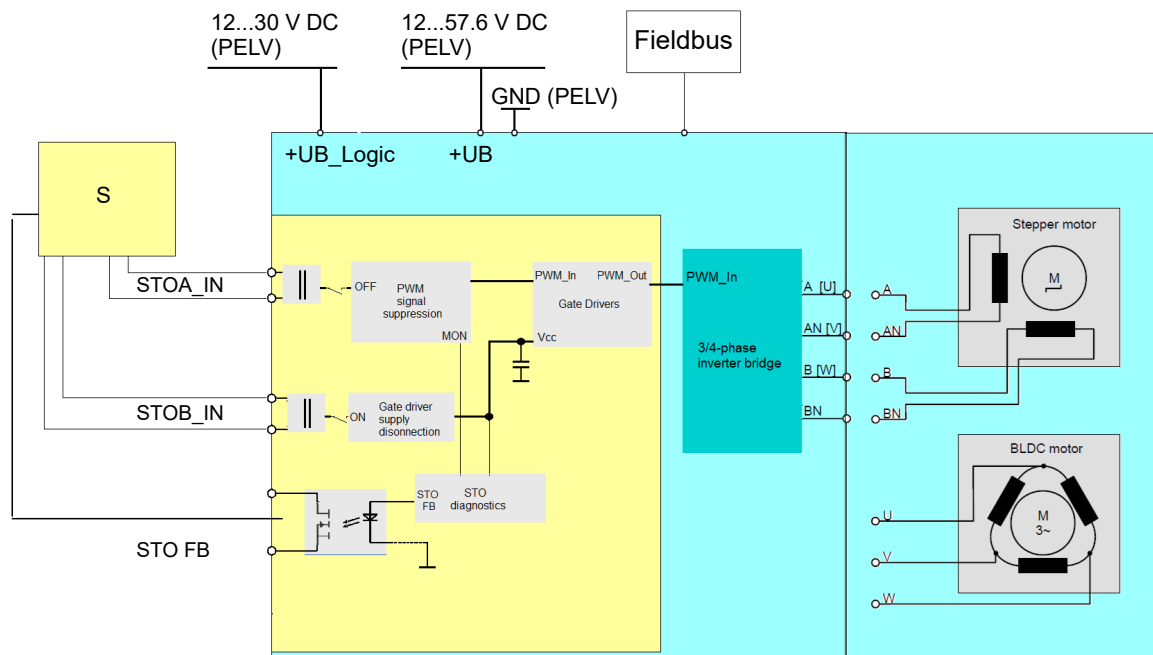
12...30 V DC
(PELV)

12...57.6 V DC
(PELV)

Fieldbus

GND (PELV)

+UB_Logic

+UB

S

STOA_IN

OFF

PWM
signal
suppression

PWM_In

PWM_Out

Gate Drivers

PWM_In

MON

Vcc

3/4-phase
inverter bridge

STOB_IN

ON

Gate driver
supply
disonnection

STO
FB

STO
diagnostics

STO FB

A [U]

AN [V]

B [W]

BN

A

AN

B

BN

Stepper motor

M

BLDC motor

M
3~

U

V

W